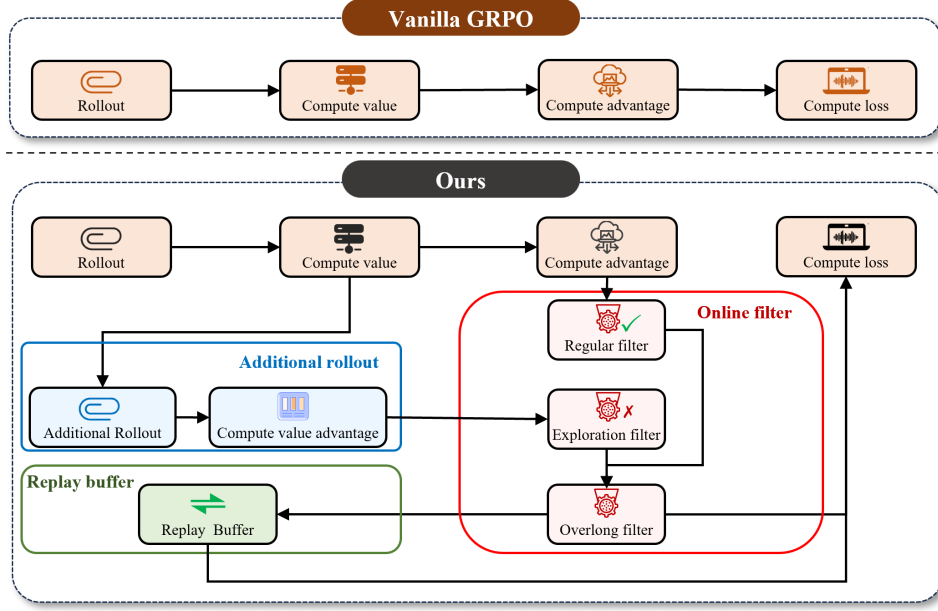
Vanilla GRPO

Rollout

Compute value

Compute advantage

Compute loss

Ours

Rollout

Compute value

Compute advantage

Compute loss

Online filter

Regular filter

Additional rollout

Additional Rollout

Compute value advantage

Exploration filter

Replay buffer

Replay Buffer

Overlong filter